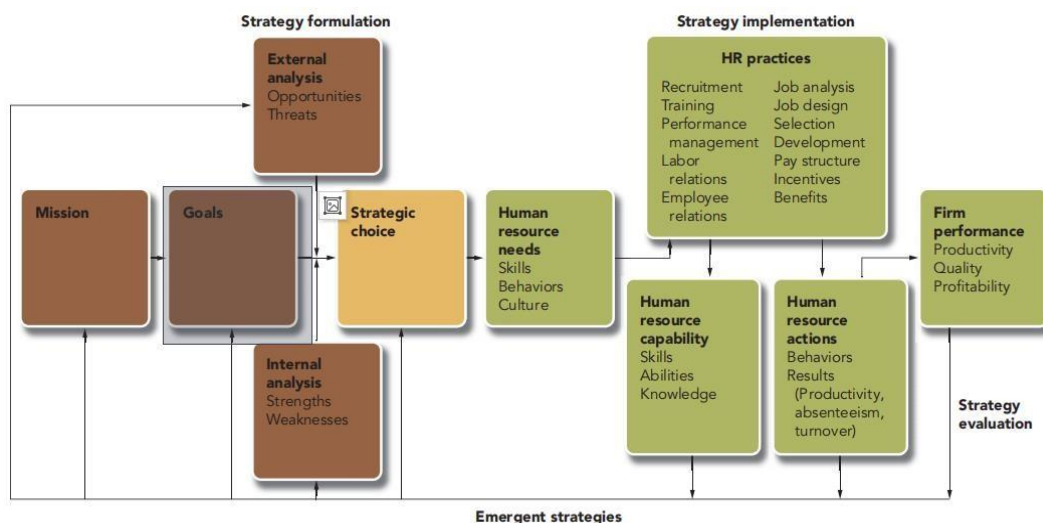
Strategy formulation

Strategy implementation

External analysis
Opportunities
Threats

HR practices
Recruitment
Training
Performance management
Labor relations
Employee relations
Job analysis
Job design
Selection
Development
Pay structure
Incentives
Benefits

Mission

Goals

Strategic choice

Human resource needs
Skills
Behaviors
Culture

Firm performance
Productivity
Quality
Profitability

Human resource capability
Skills
Abilities
Knowledge

Human resource actions
Behaviors
Results
(Productivity, absenteeism, turnover)

Internal analysis
Strengths
Weaknesses

Strategy evaluation

Emergent strategies